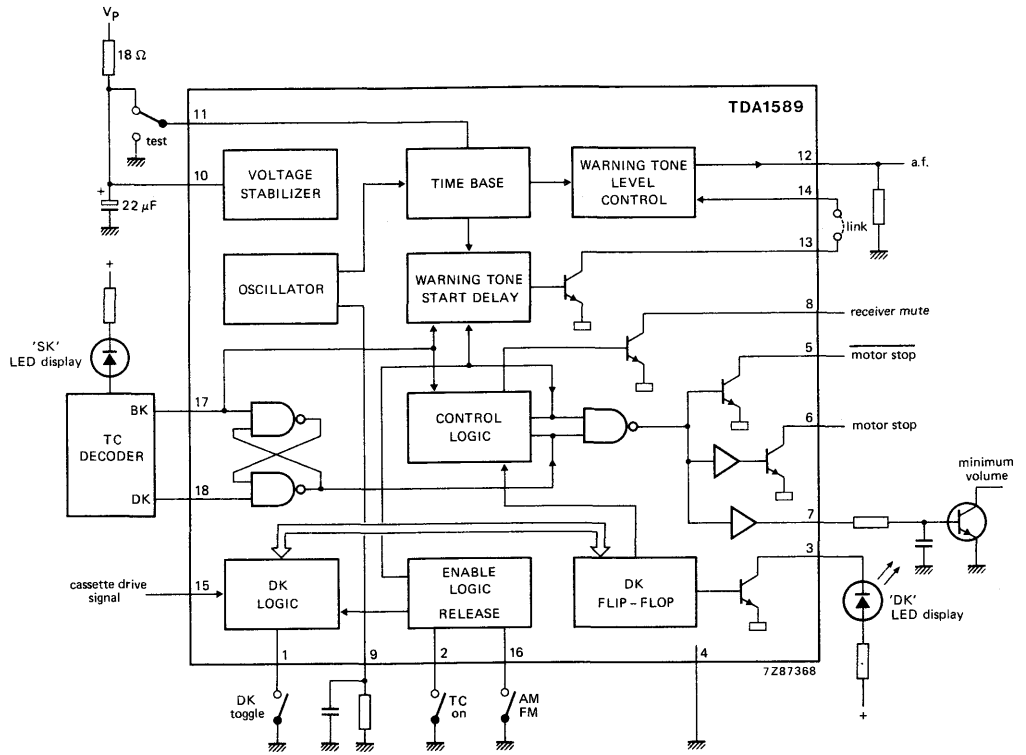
$V_P$

18 Ω

TDA1589

11

test

10

VOLTAGE STABILIZER

TIME BASE

WARNING TONE LEVEL CONTROL

12

a.f.

14

22 μF

link

13

+

OSCILLATOR

WARNING TONE START DELAY

8

receiver mute

'SK' LED display

5

$\overline{\text{motor stop}}$

BK

17

CONTROL LOGIC

6

motor stop

TC DECODER

DK

18

minimum volume

7

cassette drive signal

15

DK LOGIC

ENABLE LOGIC RELEASE

DK FLIP – FLOP

3

'DK' LED display

1

9

2

16

4

7Z87368

DK toggle

TC on

AM FM

+